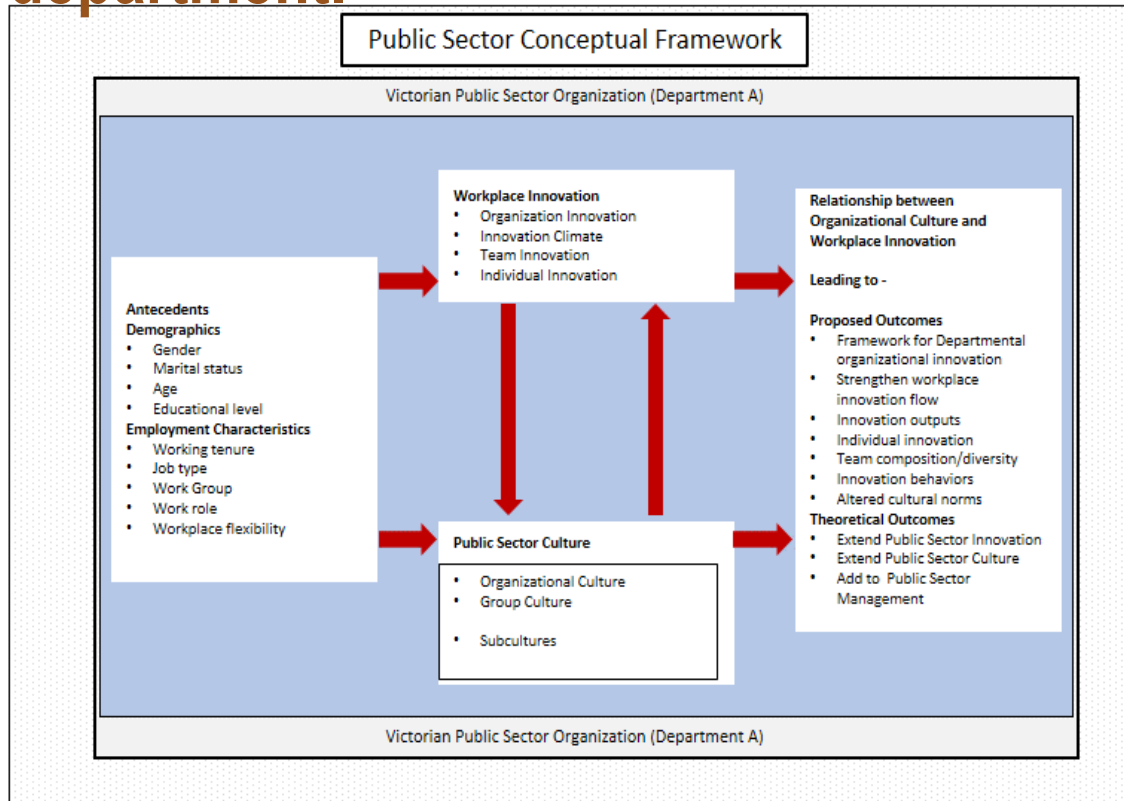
department.

Public Sector Conceptual Framework

Victorian Public Sector Organization (Department A)

Antecedents
Demographics
- Gender
- Marital status
- Age
- Educational level
Employment Characteristics
- Working tenure
- Job type
- Work Group
- Work role
- Workplace flexibility

Workplace Innovation
- Organization Innovation
- Innovation Climate
- Team Innovation
- Individual Innovation

Public Sector Culture
- Organizational Culture
- Group Culture
- Subcultures

Relationship between Organizational Culture and Workplace Innovation

Leading to -

Proposed Outcomes
- Framework for Departmental organizational innovation
- Strengthen workplace innovation flow
- Innovation outputs
- Individual innovation
- Team composition/diversity
- Innovation behaviors
- Altered cultural norms
Theoretical Outcomes
- Extend Public Sector Innovation
- Extend Public Sector Culture
- Add to Public Sector Management

Victorian Public Sector Organization (Department A)